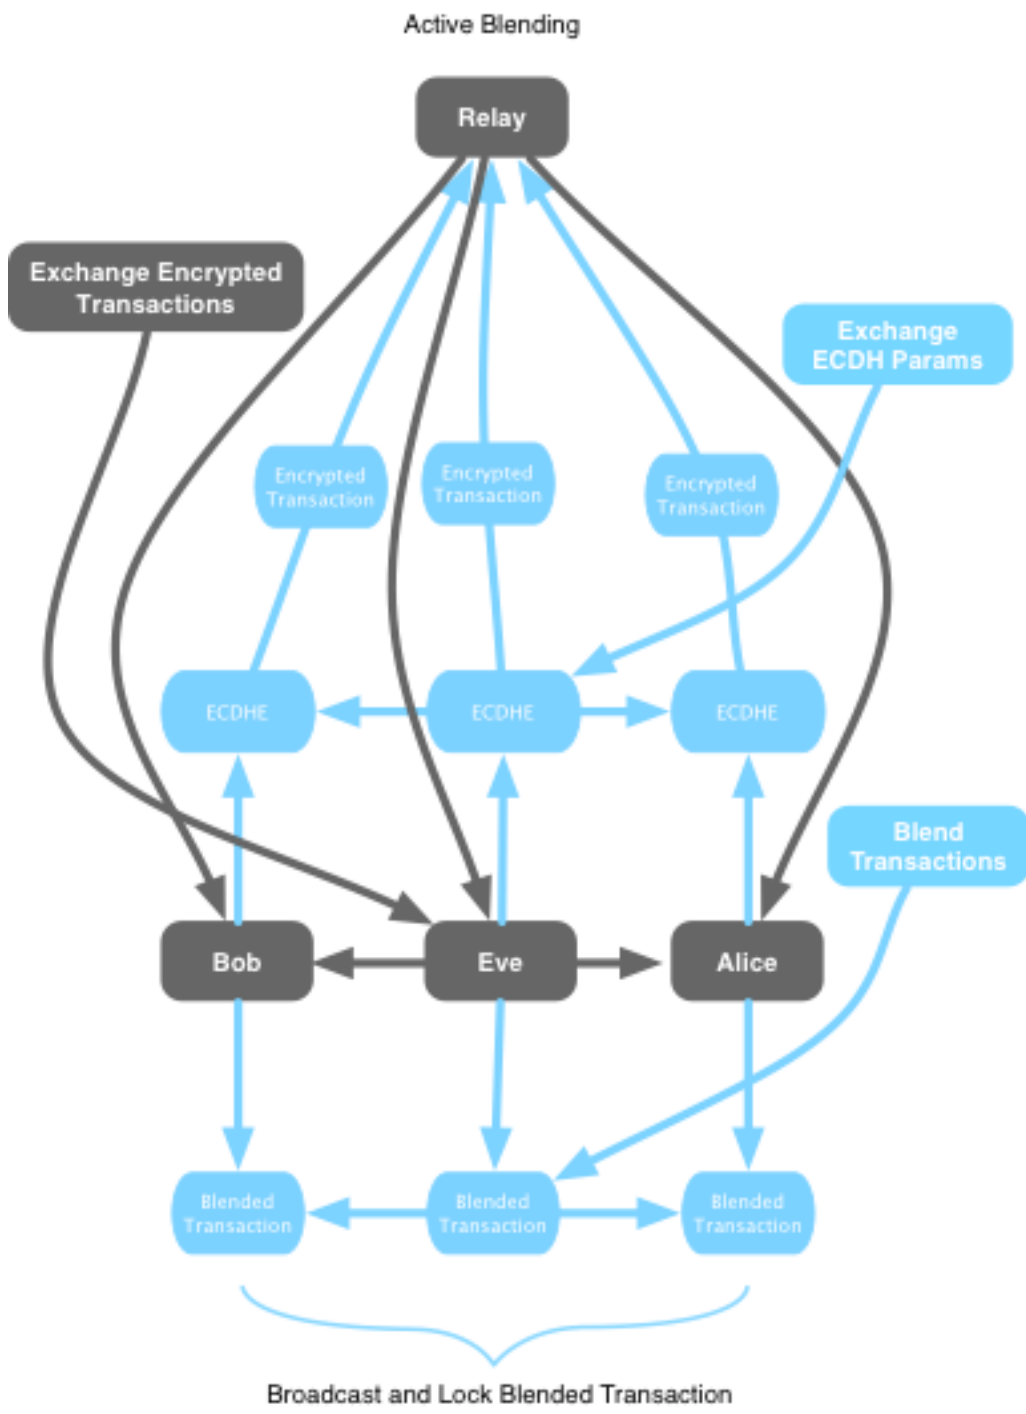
Active Blending

Relay

Exchange Encrypted Transactions

Exchange ECDH Params

Encrypted Transaction

Encrypted Transaction

Encrypted Transaction

ECDHE

ECDHE

ECDHE

Blend Transactions

Bob

Eve

Alice

Blended Transaction

Blended Transaction

Blended Transaction

Broadcast and Lock Blended Transaction